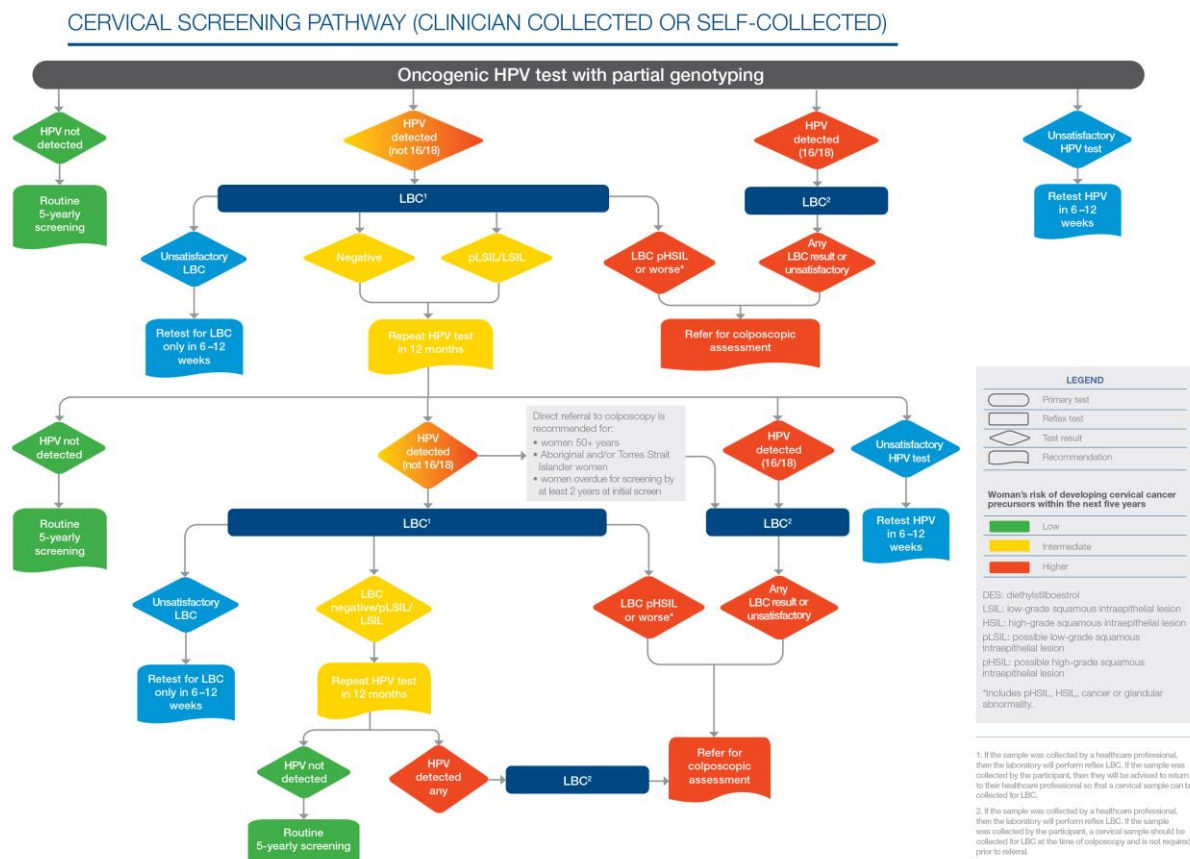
CERVICAL SCREENING PATHWAY (CLINICIAN COLLECTED OR SELF-COLLECTED)

Oncogenic HPV test with partial genotyping

HPV not detected

Routine 5-yearly screening

HPV detected (not 16/18)

HPV detected (16/18)

Unsatisfactory HPV test

Retest HPV in 6 –12 weeks

LBC¹

LBC²

Unsatisfactory LBC

Negative

pLSIL/LSIL

LBC pHSIL or worse*

Any LBC result or unsatisfactory

Retest for LBC only in 6 –12 weeks

Repeat HPV test in 12 months

Refer for colposcopic assessment

HPV not detected

Routine 5-yearly screening

HPV detected (not 16/18)

Direct referral to colposcopy is recommended for:
• women 50+ years
• Aboriginal and/or Torres Strait Islander women
• women overdue for screening by at least 2 years at initial screen

HPV detected (16/18)

Unsatisfactory HPV test

Retest HPV in 6 –12 weeks

LBC¹

LBC²

Unsatisfactory LBC

LBC negative/pLSIL/ LSIL

LBC pHSIL or worse*

Any LBC result or unsatisfactory

Retest for LBC only in 6 –12 weeks

Repeat HPV test in 12 months

HPV not detected

HPV detected any

LBC²

Refer for colposcopic assessment

Routine 5-yearly screening

LEGEND
Primary test
Reflex test
Test result
Recommendation

Woman's risk of developing cervical cancer precursors within the next five years
Low
Intermediate
Higher

DES: diethylstilboestrol
LSIL: low-grade squamous intraepithelial lesion
HSIL: high-grade squamous intraepithelial lesion
pLSIL: possible low-grade squamous intraepithelial lesion
pHSIL: possible high-grade squamous intraepithelial lesion

*Includes pHSIL, HSIL, cancer or glandular abnormality.

1. If the sample was collected by a healthcare professional, then the laboratory will perform reflex LBC. If the sample was collected by the participant, then they will be advised to return to their healthcare professional so that a cervical sample can b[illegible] collected for LBC.

2. If the sample was collected by a healthcare professional, then the laboratory will perform reflex LBC. If the sample was collected by the participant, a cervical sample should be collected for LBC at the time of colposcopy and is not required prior to referral.